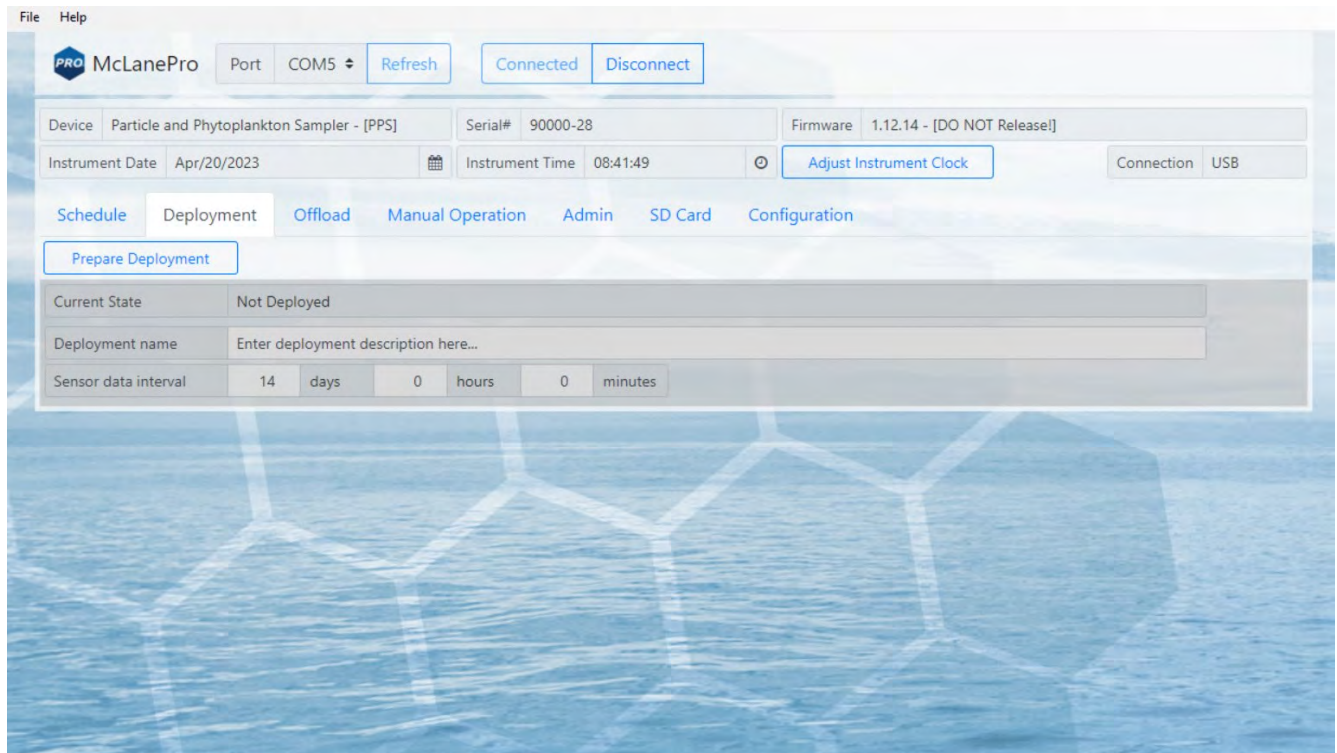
File Help

PRO McLanePro Port COM5 ≑ Refresh Connected Disconnect

| Device | Particle and Phytoplankton Sampler - [PPS] | Serial# | 90000-28 | Firmware | 1.12.14 - [DO NOT Release!] |
|---|---|---|---|---|---|
| Instrument Date | Apr/20/2023 | Instrument Time | 08:41:49 | Adjust Instrument Clock | Connection USB |

Schedule Deployment Offload Manual Operation Admin SD Card Configuration

Prepare Deployment

| Current State | Not Deployed |
|---|---|
| Deployment name | Enter deployment description here... |
| Sensor data interval | 14 days 0 hours 0 minutes |